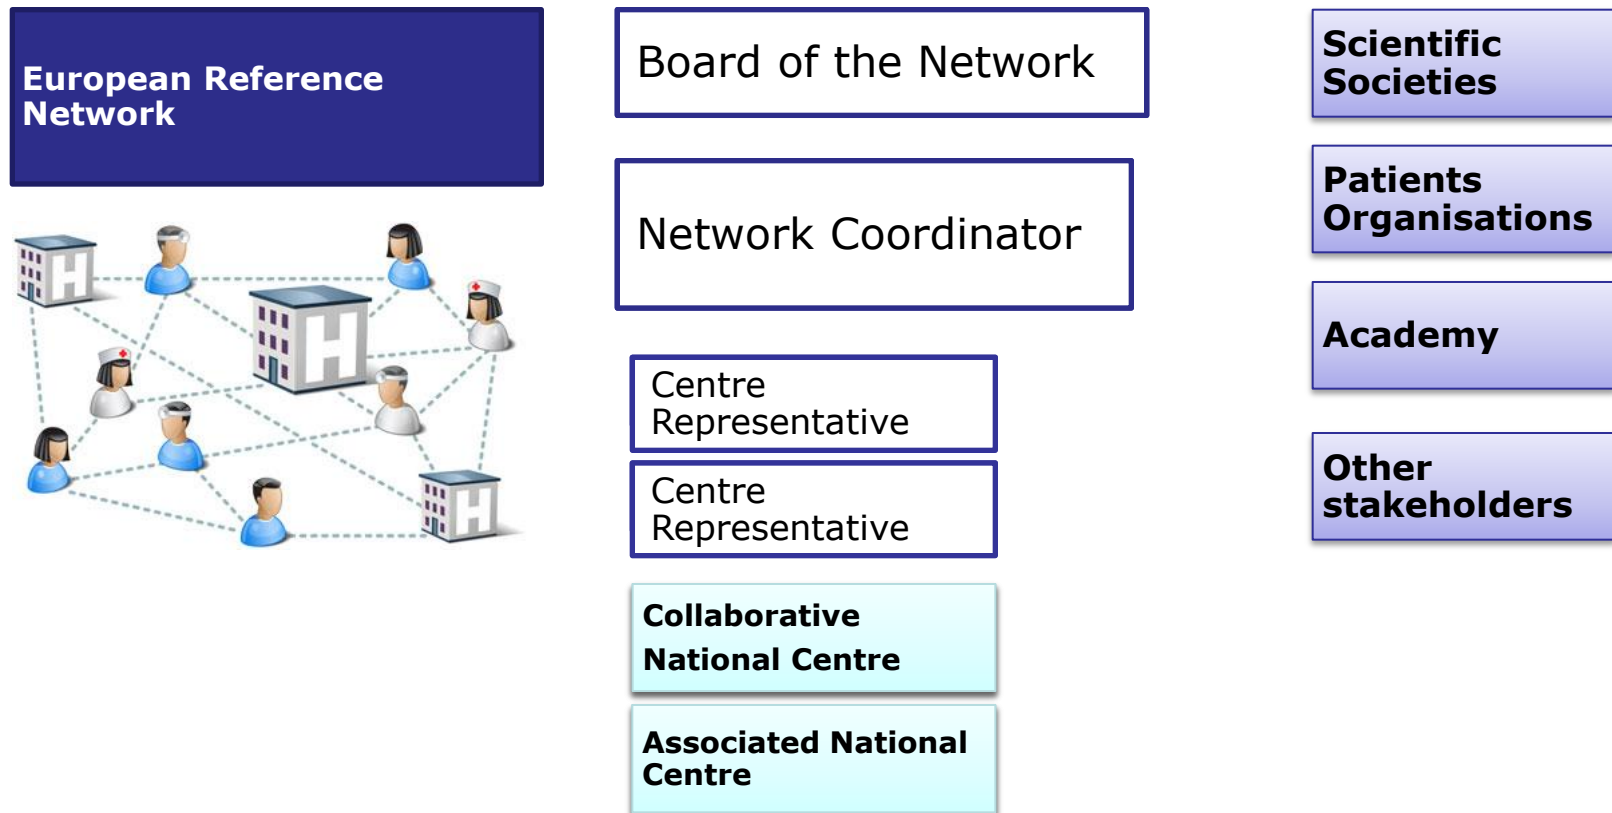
European Reference Network

Board of the Network

Network Coordinator

Centre Representative

Centre Representative

Collaborative National Centre

Associated National Centre

Scientific Societies

Patients Organisations

Academy

Other stakeholders